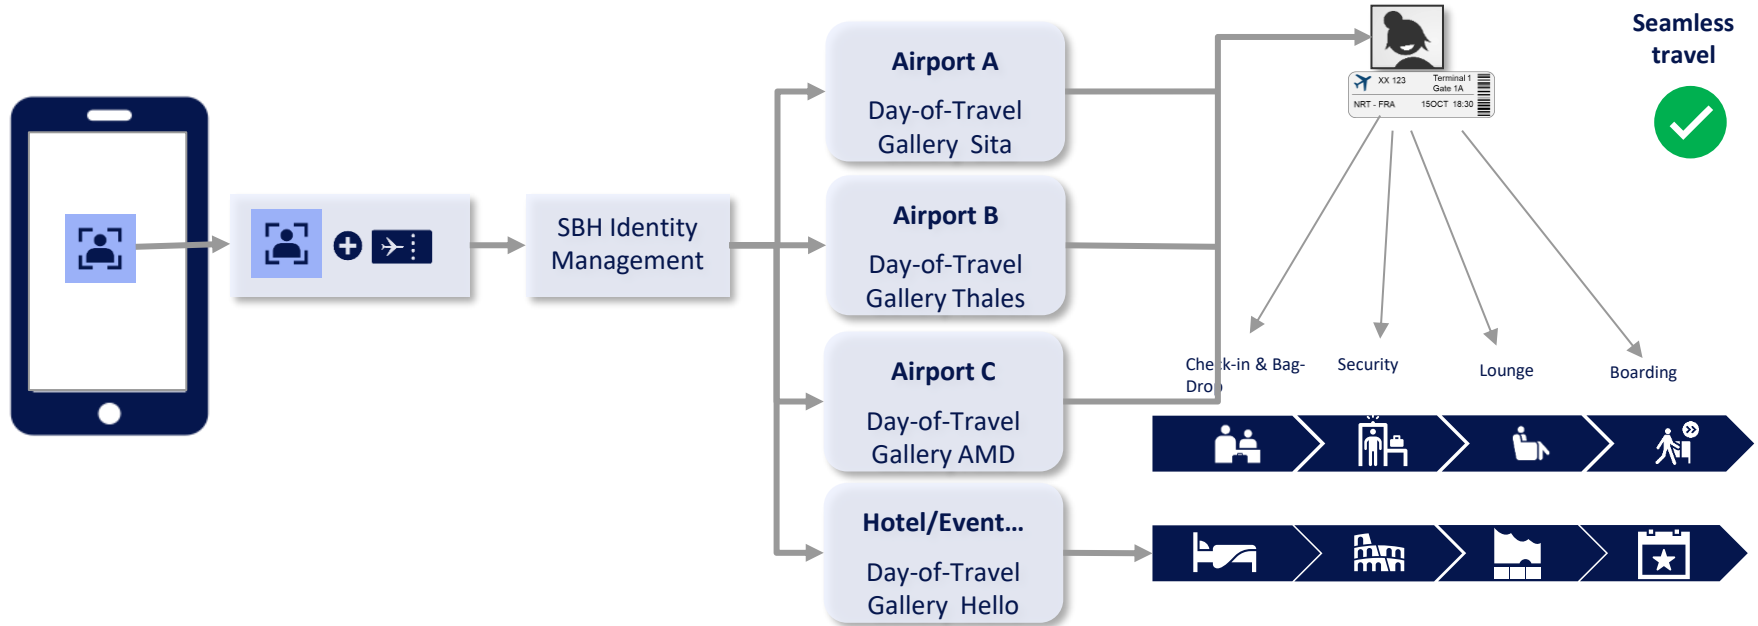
SBH Identity Management

Airport A

Day-of-Travel Gallery Sita

Airport B

Day-of-Travel Gallery Thales

Airport C

Day-of-Travel Gallery AMD

Hotel/Event...

Day-of-Travel Gallery Hello

XX 123 Terminal 1 Gate 1A

NRT - FRA 15OCT 18:30

Seamless travel

Che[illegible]k-in & Bag-Dro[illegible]

Security

Lounge

Boarding